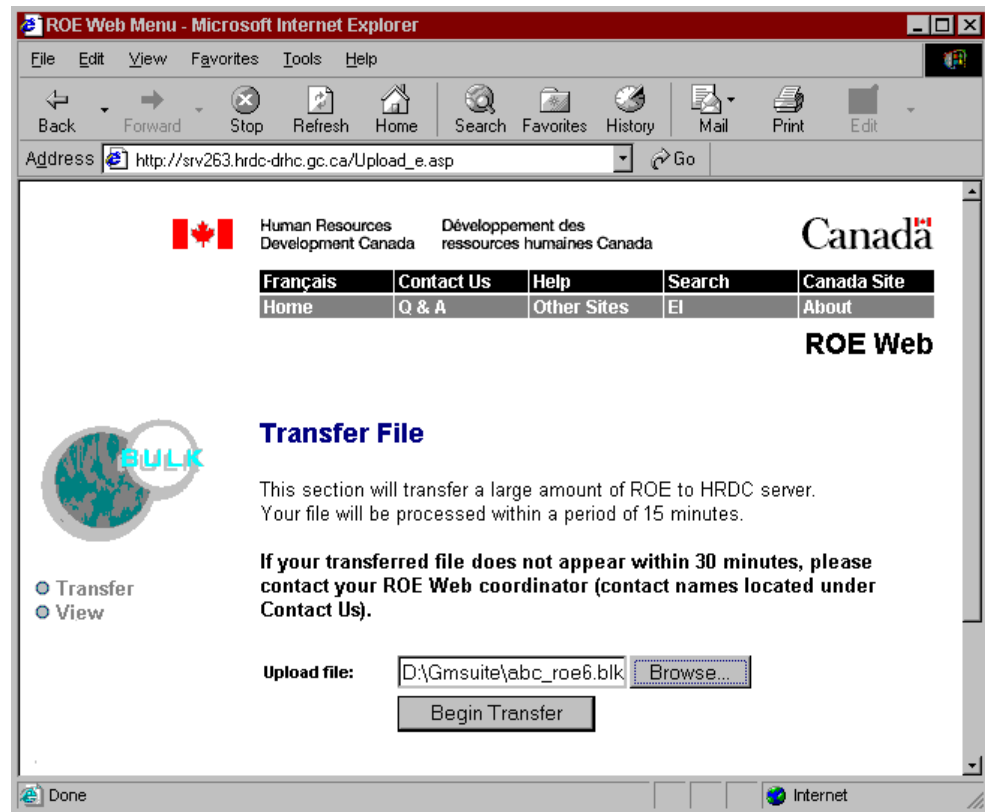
ROE Web Menu - Microsoft Internet Explorer

File Edit View Favorites Tools Help

Back Forward Stop Refresh Home Search Favorites History Mail Print Edit

Address http://srv263.hrdc-drhc.gc.ca/Upload_e.asp Go

Human Resources Development Canada

Développement des ressources humaines Canada

Canada

| Français | Contact Us | Help | Search | Canada Site |
|---|---|---|---|---|
| Home | Q & A | Other Sites | EI | About |

ROE Web

BULK

Transfer File

This section will transfer a large amount of ROE to HRDC server. Your file will be processed within a period of 15 minutes.

If your transferred file does not appear within 30 minutes, please contact your ROE Web coordinator (contact names located under Contact Us).

Transfer
View

Upload file: D:\Gmsuite\abc_roe6.blk Browse...

Begin Transfer

Done

Internet